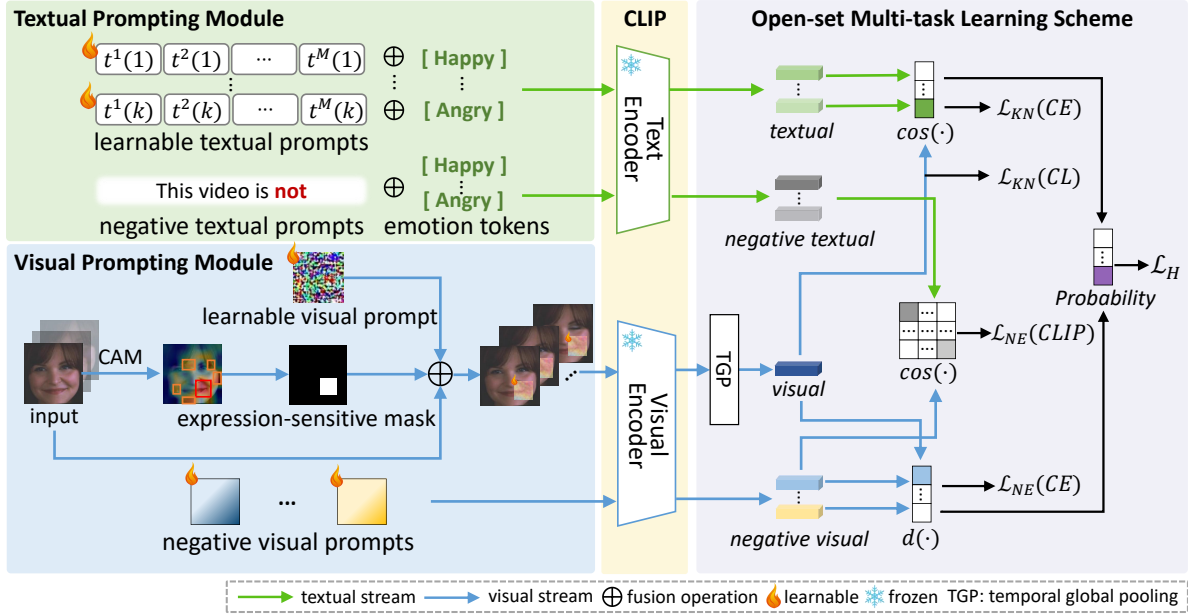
Textual Prompting Module

$t^1(1)$ $t^2(1)$ ··· $t^M(1)$ $\oplus$ [ Happy ]

$t^1(k)$ $t^2(k)$ ··· $t^M(k)$ $\oplus$ [ Angry ]

learnable textual prompts

This video is not $\oplus$ [ Happy ] [ Angry ]

negative textual prompts emotion tokens

CLIP

Text Encoder

Open-set Multi-task Learning Scheme

textual

$cos(\cdot)$

$\mathcal{L}_{KN}(CE)$

$\mathcal{L}_{KN}(CL)$

negative textual

Visual Prompting Module

learnable visual prompt

CAM

input

expression-sensitive mask

Visual Encoder

TGP

visual

$cos(\cdot)$

$\mathcal{L}_{NE}(CLIP)$

Probability

$\mathcal{L}_H$

···

negative visual prompts

negative visual

$d(\cdot)$

$\mathcal{L}_{NE}(CE)$

textual stream visual stream $\oplus$ fusion operation learnable frozen TGP: temporal global pooling